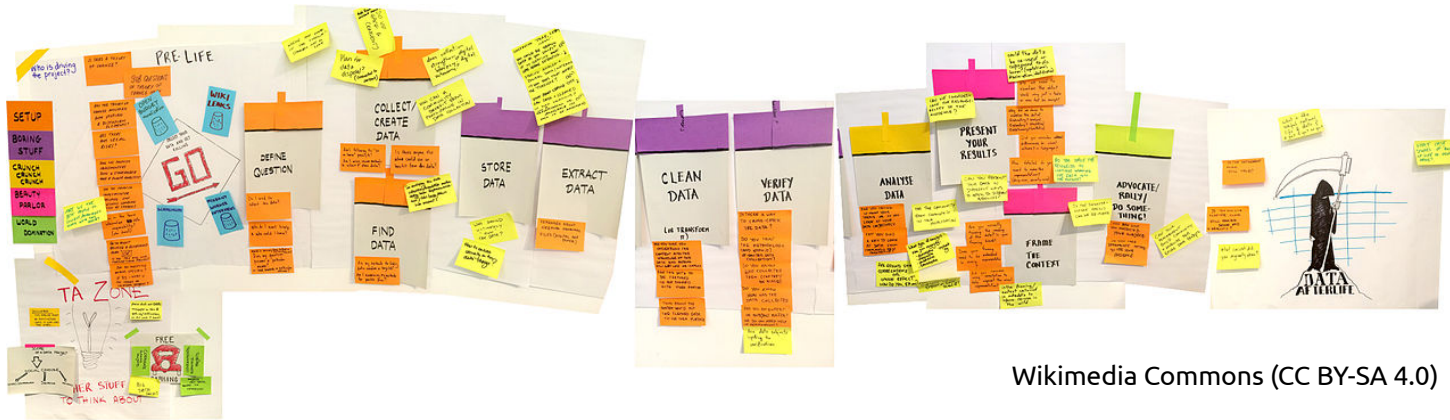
PRE-LIFE

Who is driving the project?

SETUP

BORING STUFF

CRUNCH CRUNCH CRUNCH

BEAUTY PARLOR

WORLD DOMINATION

GO

WIKI LEAKS

DEFINE QUESTION

COLLECT/ CREATE DATA

FIND DATA

STORE DATA

EXTRACT DATA

CLEAN DATA (OR TRANSFORM IT)

VERIFY DATA

ANALYSE DATA

PRESENT YOUR RESULTS

FRAME THE CONTEXT

ADVOCATE/ RALLY/ DO SOMETHING!

DATA AFTERLIFE

TA ZONE

FREE

OTHER STUFF TO THINK ABOUT

Wikimedia Commons (CC BY-SA 4.0)